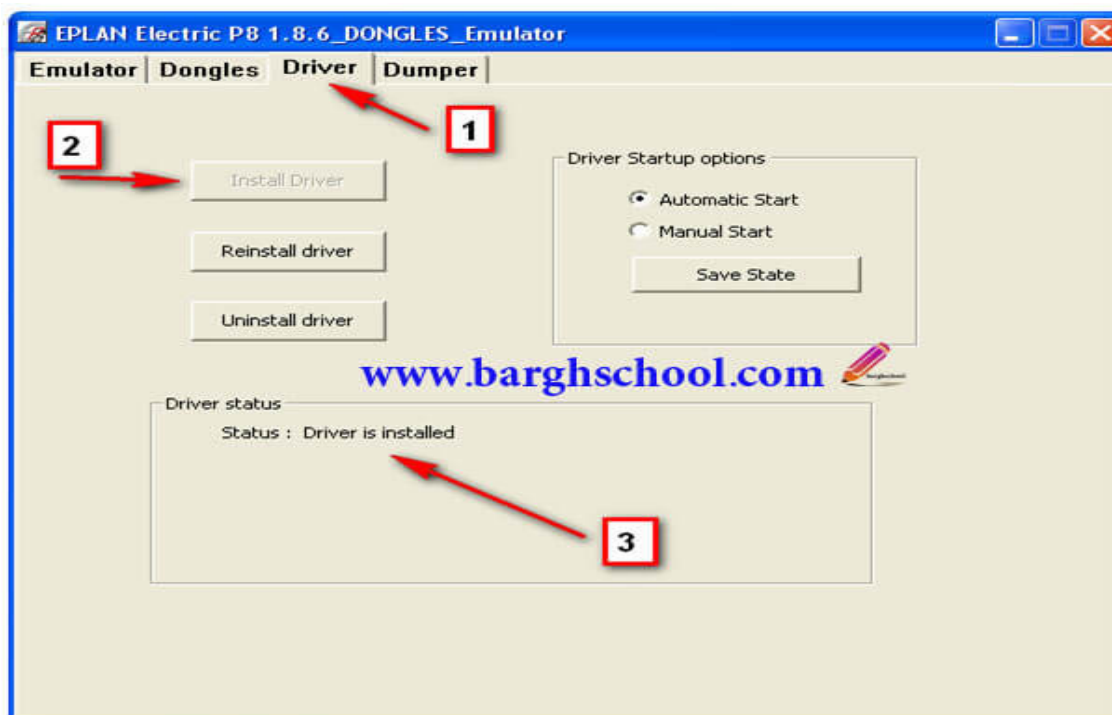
EPLAN Electric P8 1.8.6_DONGLES_Emulator

Emulator | Dongles | Driver | Dumper

1

2

Install Driver

Reinstall driver

Uninstall driver

Driver Startup options

Automatic Start

Manual Start

Save State

www.barghschool.com

Driver status

Status : Driver is installed

3